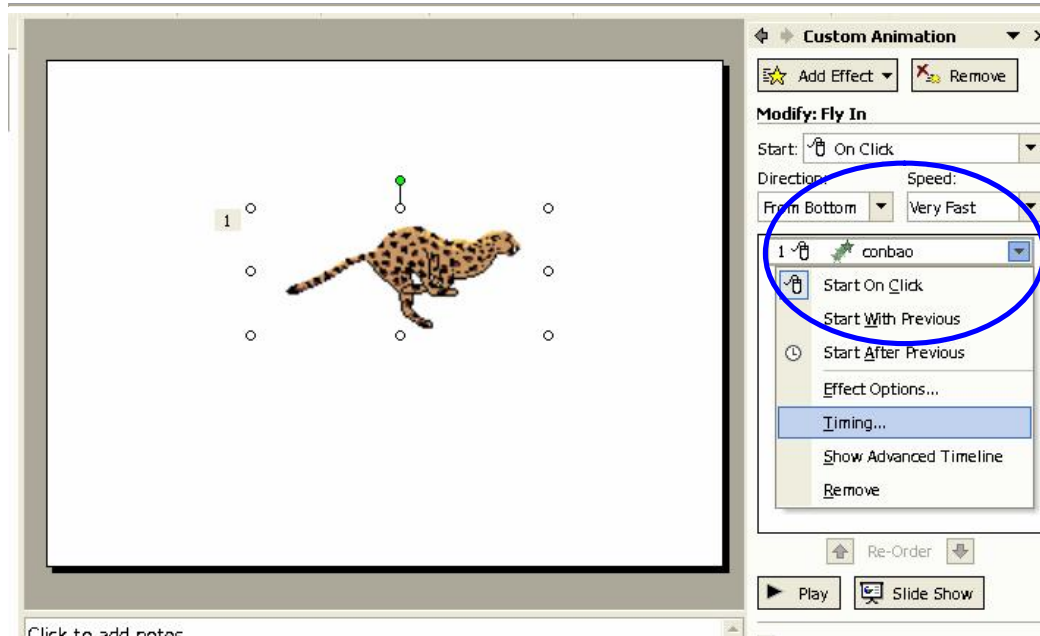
1

Custom Animation

Add Effect

Remove

Modify: Fly In

Start: On Click

Direction:

Speed:

From Bottom

Very Fast

1 conbao

Start On Click

Start With Previous

Start After Previous

Effect Options...

Timing...

Show Advanced Timeline

Remove

Re-Order

Play

Slide Show

Click to add notes